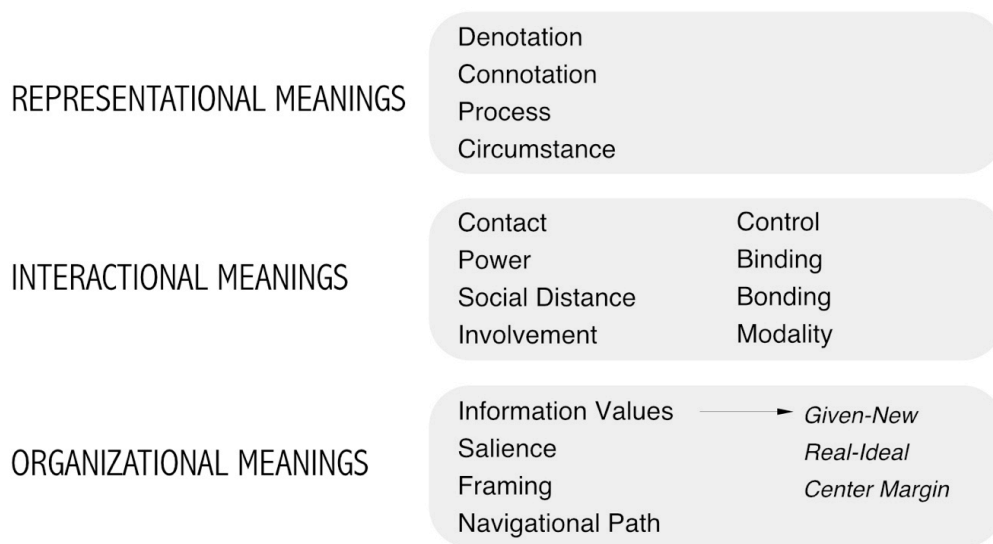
REPRESENTATIONAL MEANINGS

Denotation
Connotation
Process
Circumstance

INTERACTIONAL MEANINGS

Contact
Power
Social Distance
Involvement

Control
Binding
Bonding
Modality

ORGANIZATIONAL MEANINGS

Information Values
Salience
Framing
Navigational Path

*Given-New*
*Real-Ideal*
*Center Margin*